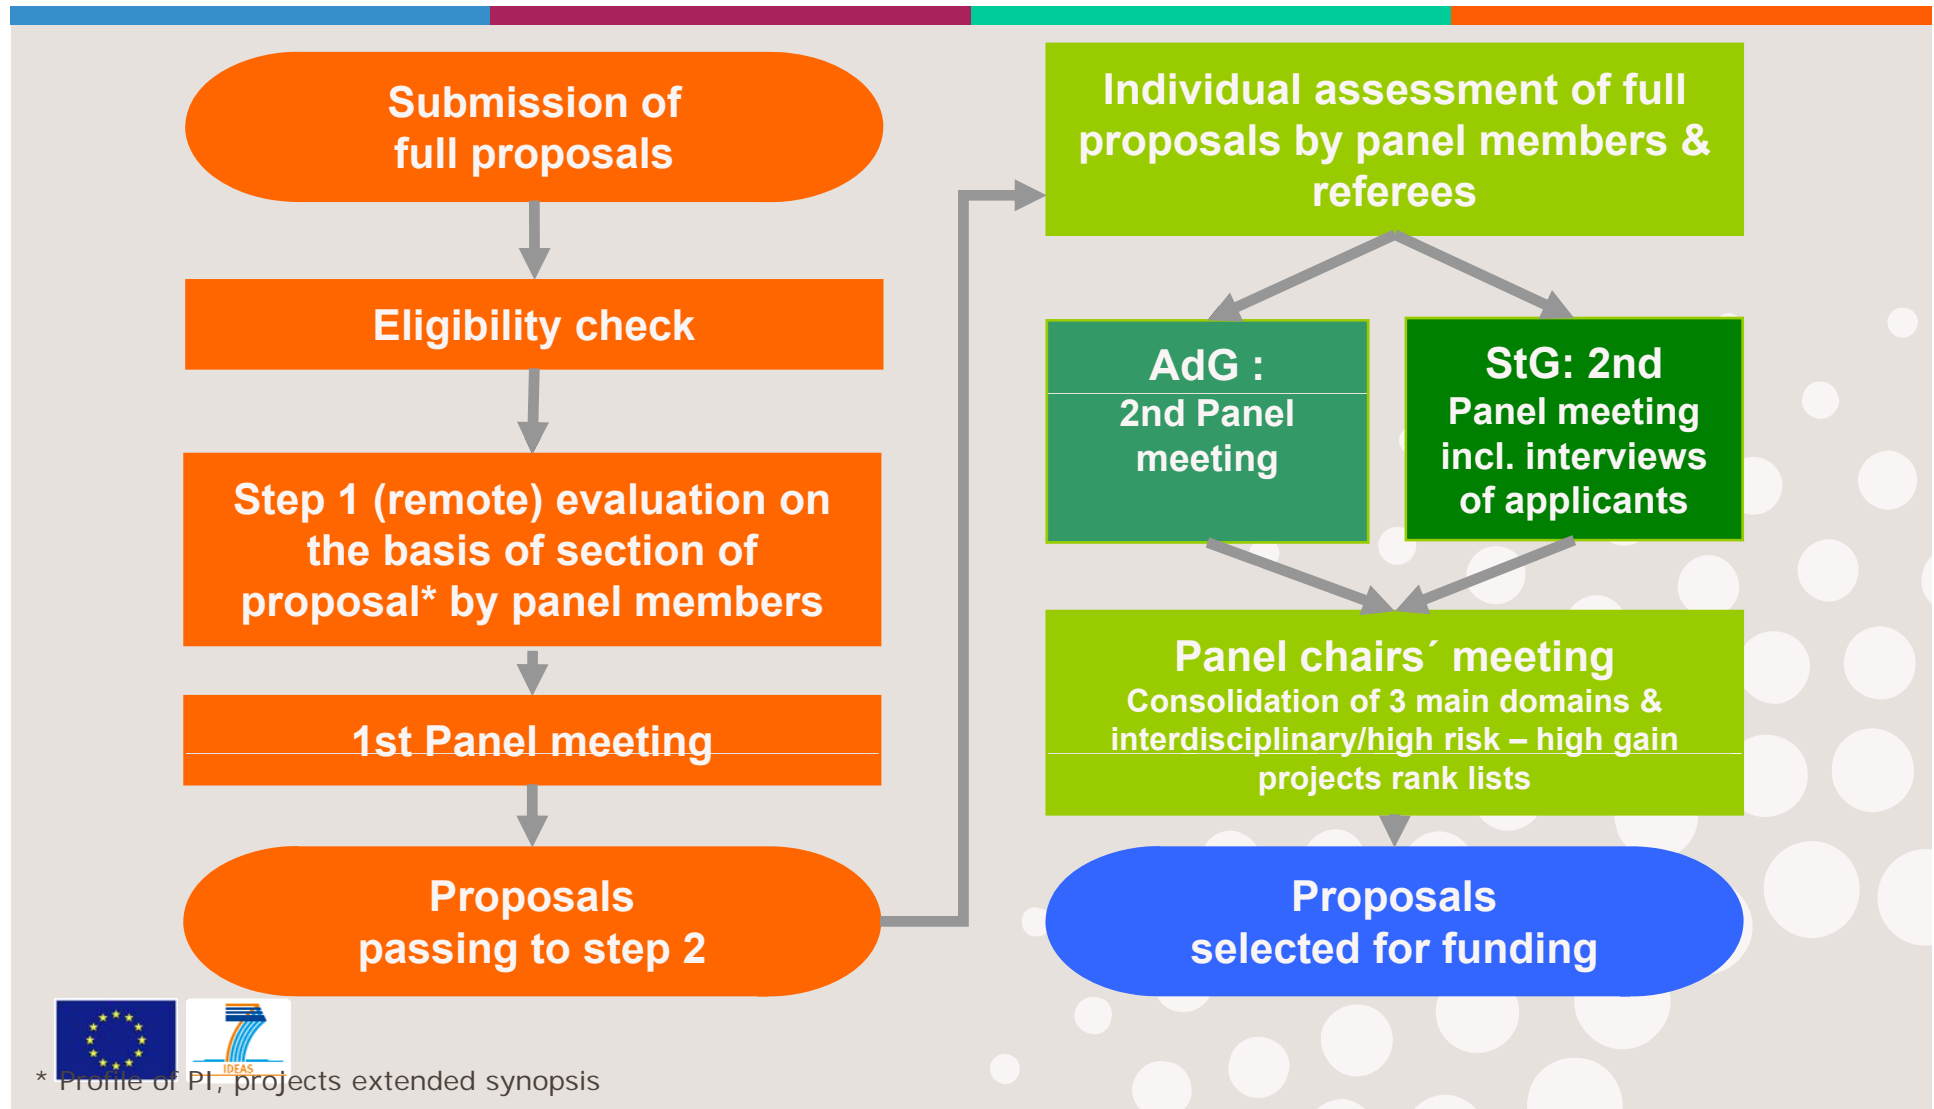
Submission of full proposals

Eligibility check

Step 1 (remote) evaluation on the basis of section of proposal* by panel members

1st Panel meeting

Proposals passing to step 2

Individual assessment of full proposals by panel members & referees

AdG : 2nd Panel meeting

StG: 2nd Panel meeting incl. interviews of applicants

Panel chairs´ meeting
Consolidation of 3 main domains & interdisciplinary/high risk – high gain projects rank lists

Proposals selected for funding

IDEAS

* Profile of PI, projects extended synopsis